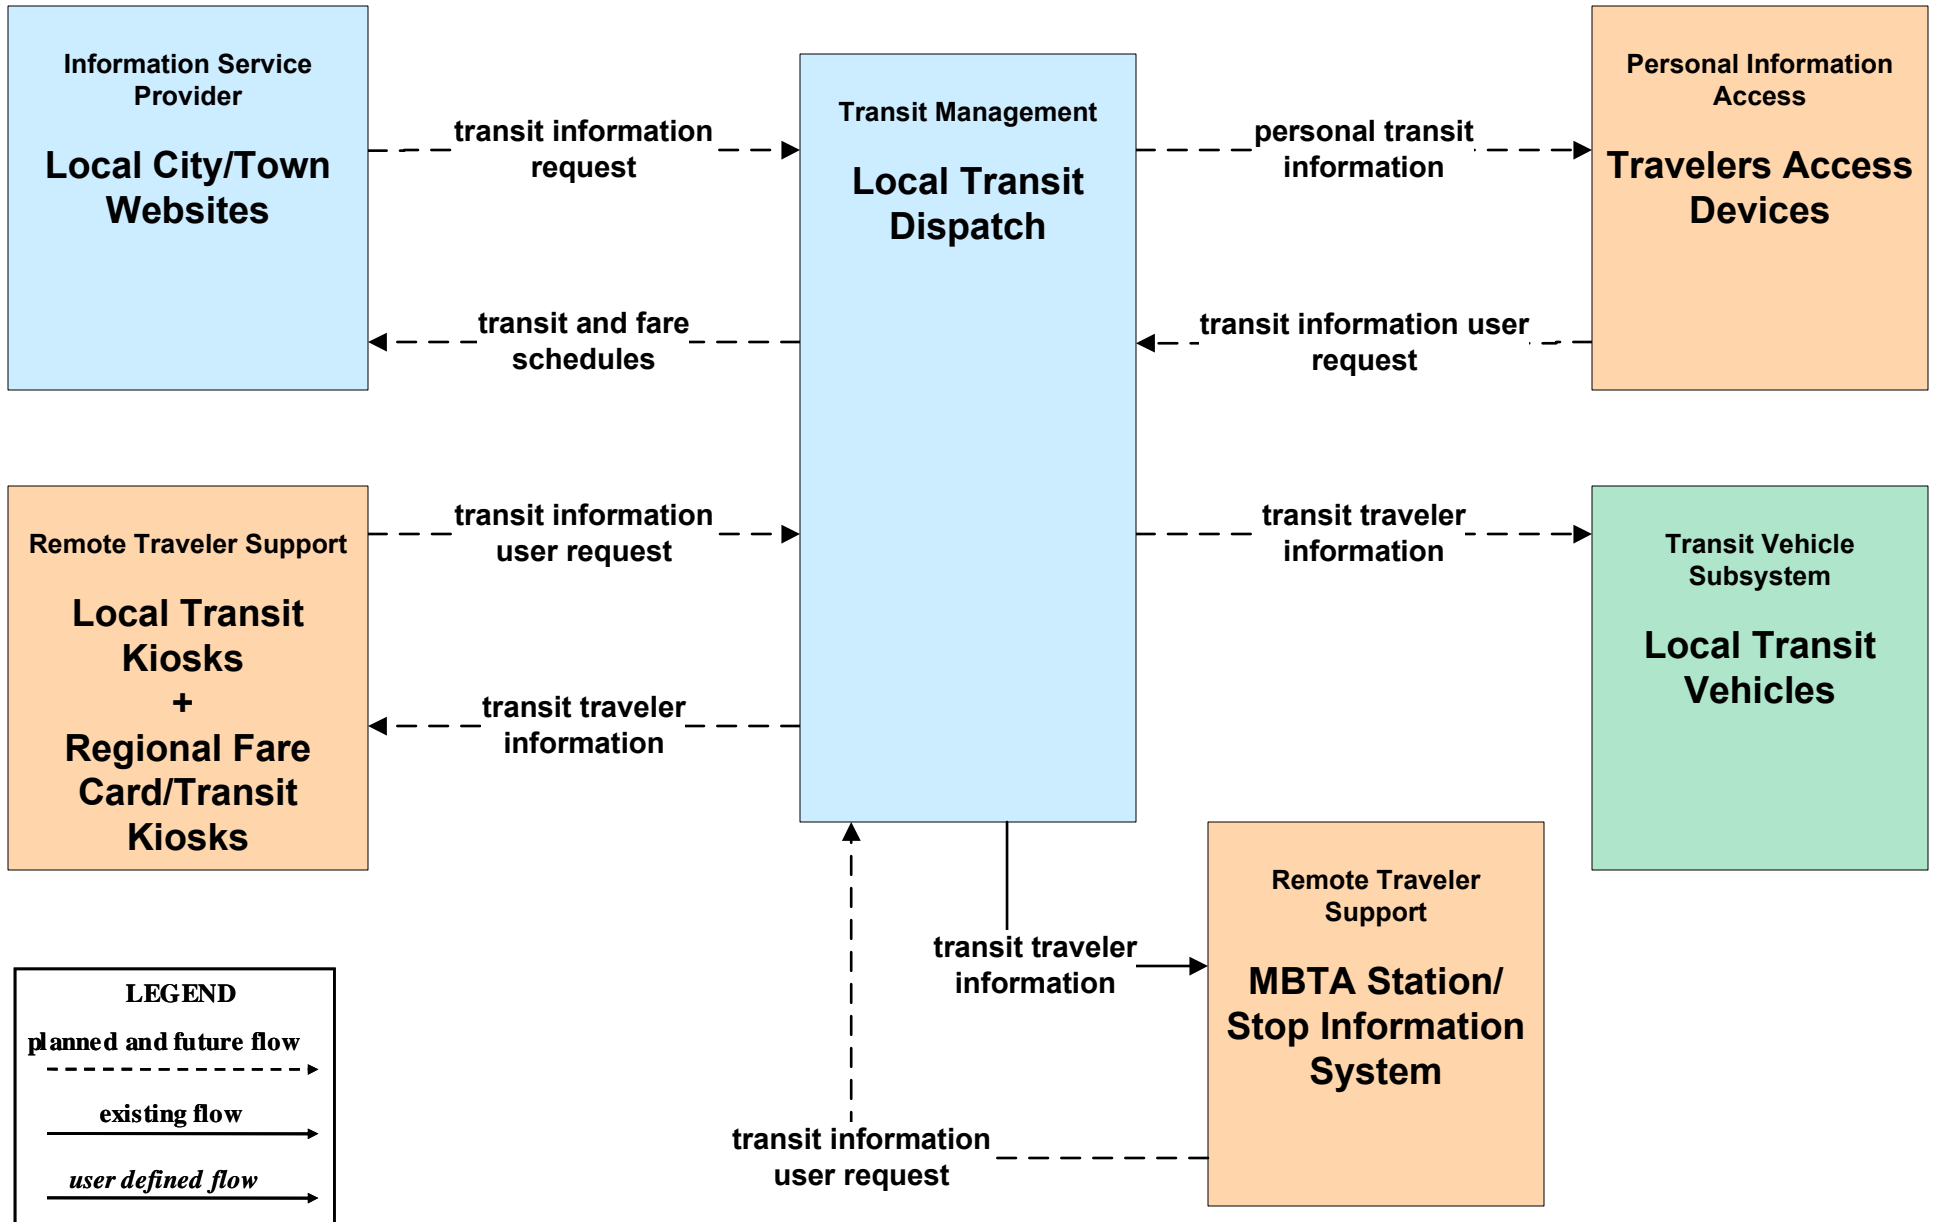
Information Service Provider

Local City/Town Websites

transit information request

transit and fare schedules

Transit Management

Local Transit Dispatch

personal transit information

transit information user request

Personal Information Access

Travelers Access Devices

Remote Traveler Support

Local Transit Kiosks + Regional Fare Card/Transit Kiosks

transit information user request

transit traveler information

transit traveler information

Transit Vehicle Subsystem

Local Transit Vehicles

transit traveler information

Remote Traveler Support

MBTA Station/ Stop Information System

transit information user request

LEGEND

planned and future flow

existing flow

user defined flow